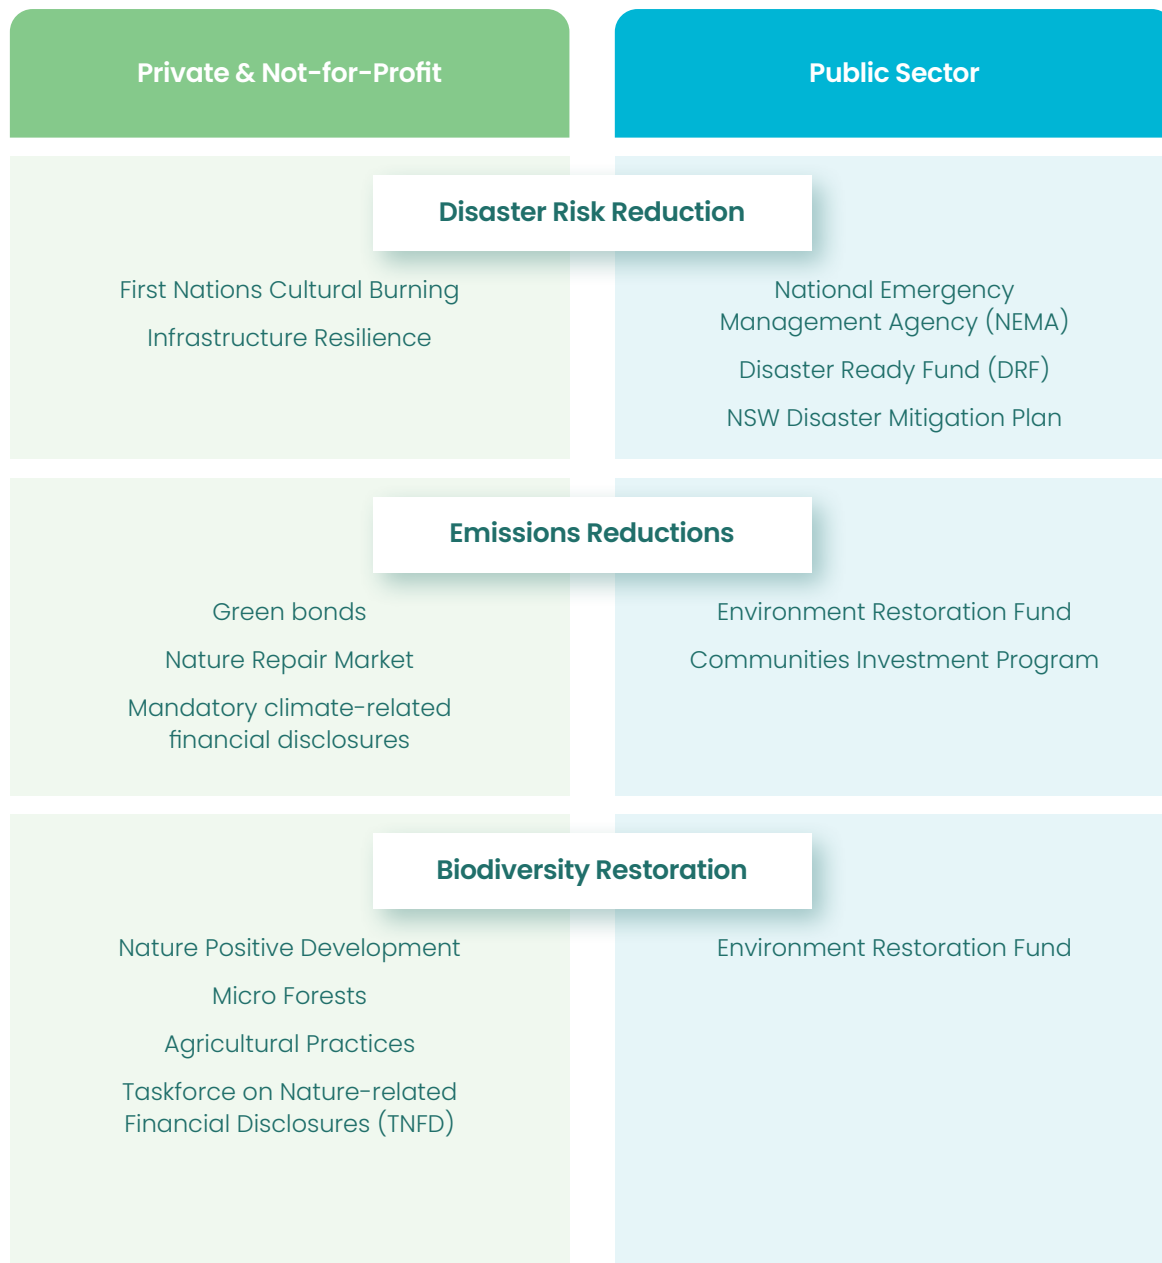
| Private & Not-for-Profit | Public Sector |
|---|---|
| **Disaster Risk Reduction** | |
| First Nations Cultural Burning<br>Infrastructure Resilience | National Emergency Management Agency (NEMA)<br>Disaster Ready Fund (DRF)<br>NSW Disaster Mitigation Plan |
| **Emissions Reductions** | |
| Green bonds<br>Nature Repair Market<br>Mandatory climate-related financial disclosures | Environment Restoration Fund<br>Communities Investment Program |
| **Biodiversity Restoration** | |
| Nature Positive Development<br>Micro Forests<br>Agricultural Practices<br>Taskforce on Nature-related Financial Disclosures (TNFD) | Environment Restoration Fund |